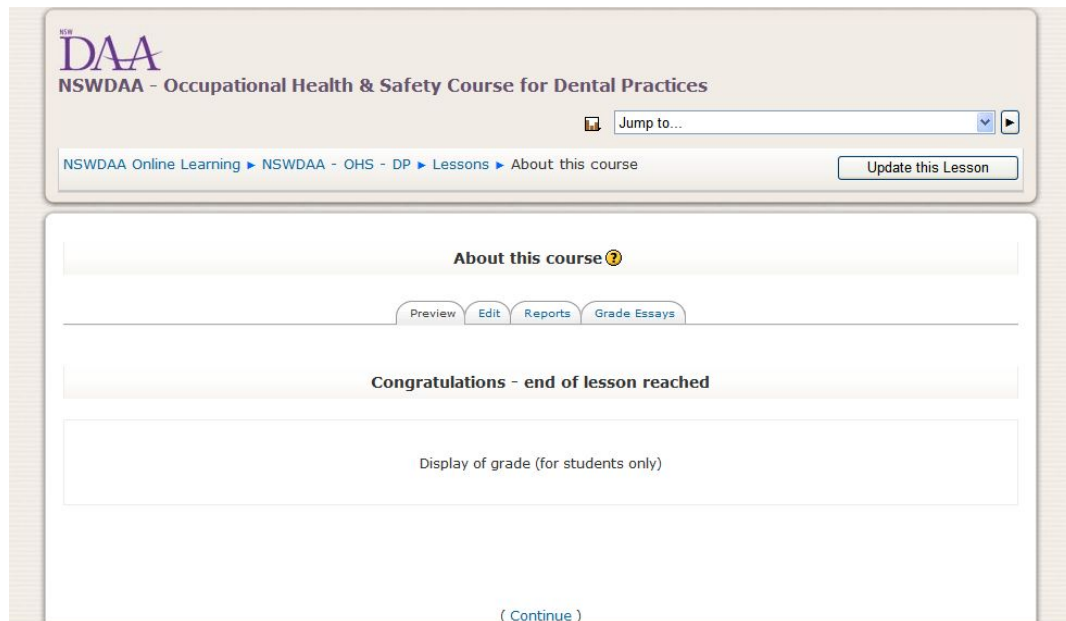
NSW
DAA
NSWDAA - Occupational Health & Safety Course for Dental Practices

Jump to...

NSWDAA Online Learning ► NSWDAA - OHS - DP ► Lessons ► About this course

Update this Lesson

About this course

Preview Edit Reports Grade Essays

Congratulations - end of lesson reached

Display of grade (for students only)

( Continue )